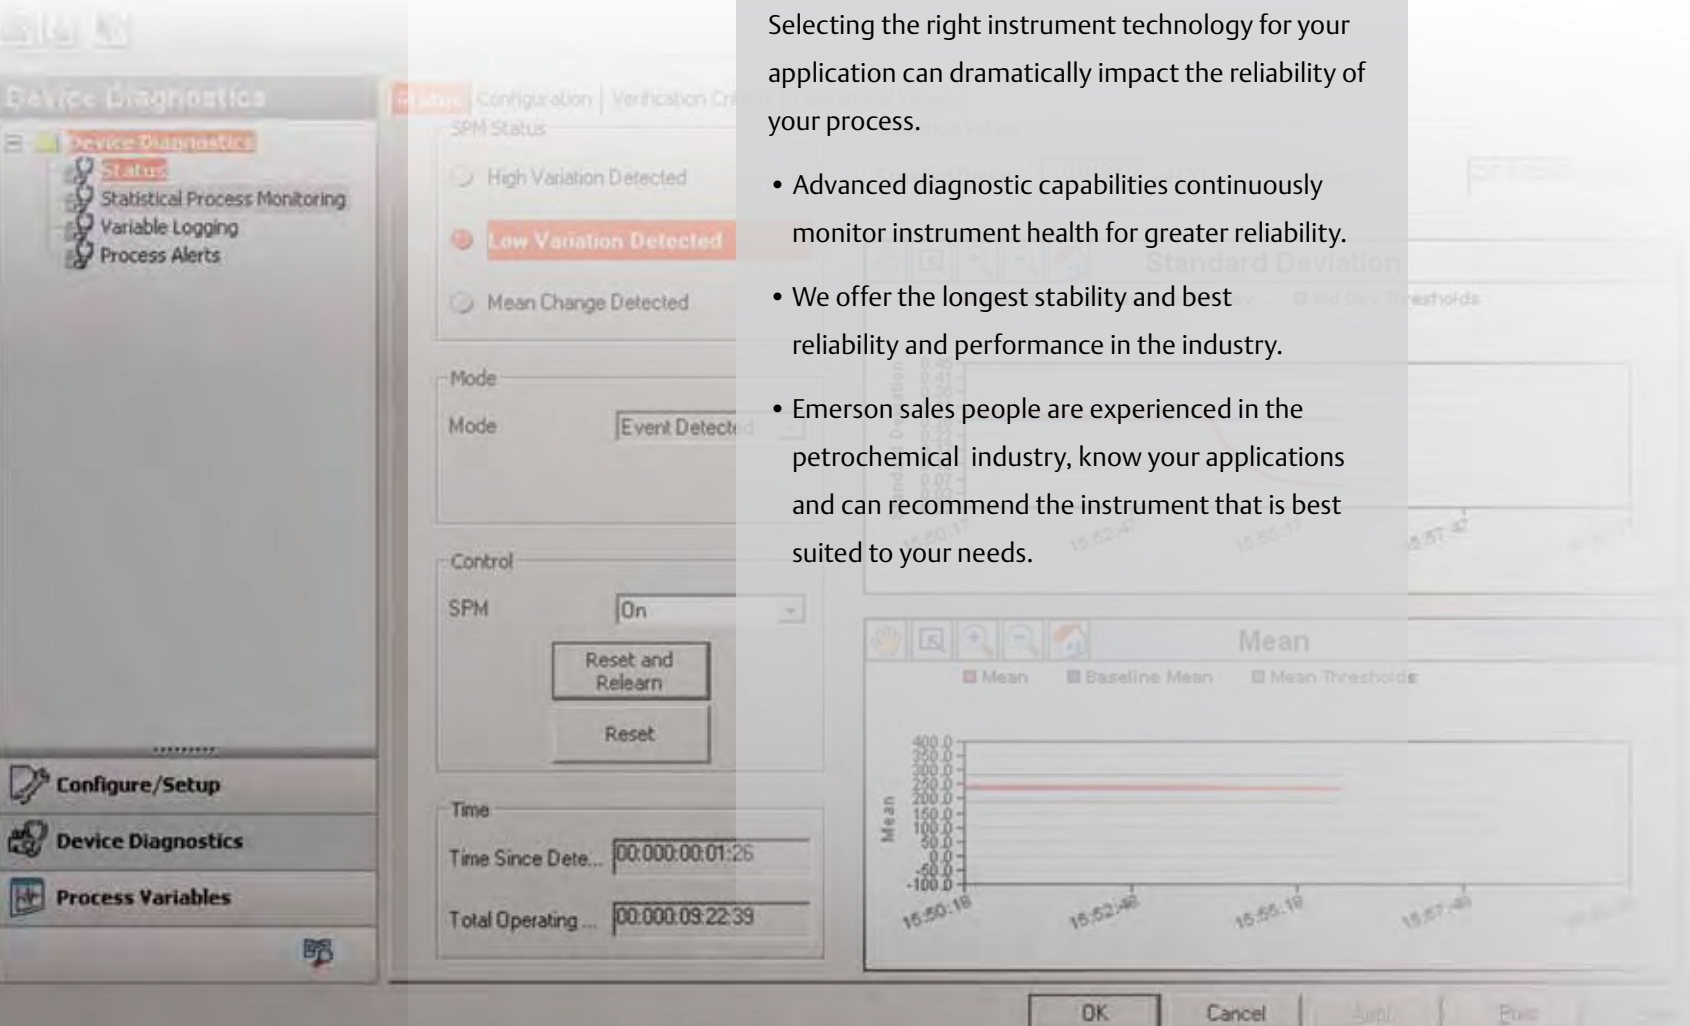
Selecting the right instrument technology for your application can dramatically impact the reliability of your process.

• Advanced diagnostic capabilities continuously monitor instrument health for greater reliability.

• We offer the longest stability and best reliability and performance in the industry.

• Emerson sales people are experienced in the petrochemical industry, know your applications and can recommend the instrument that is best suited to your needs.

Device Diagnostics

Device Diagnostics
Status
Statistical Process Monitoring
Variable Logging
Process Alerts

Configure/Setup
Device Diagnostics
Process Variables

Status | Configuration | Verification Criteria | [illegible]

SPM Status
High Variation Detected
Low Variation Detected
Mean Change Detected

Mode
Mode Event Detected

Control
SPM On
Reset and Relearn
Reset

Time
Time Since Dete... 00:000:00:01:26
Total Operating ... 00:000:09:22:39

Standard Deviation
Std Dev Thresholds

Mean
Mean Baseline Mean Mean Thresholds
Mean
400.0
350.0
300.0
250.0
200.0
150.0
100.0
50.0
0.0
-50.0
-100.0
15:50:18 15:52:48 15:55:18 15:57:48

OK Cancel Apply Print